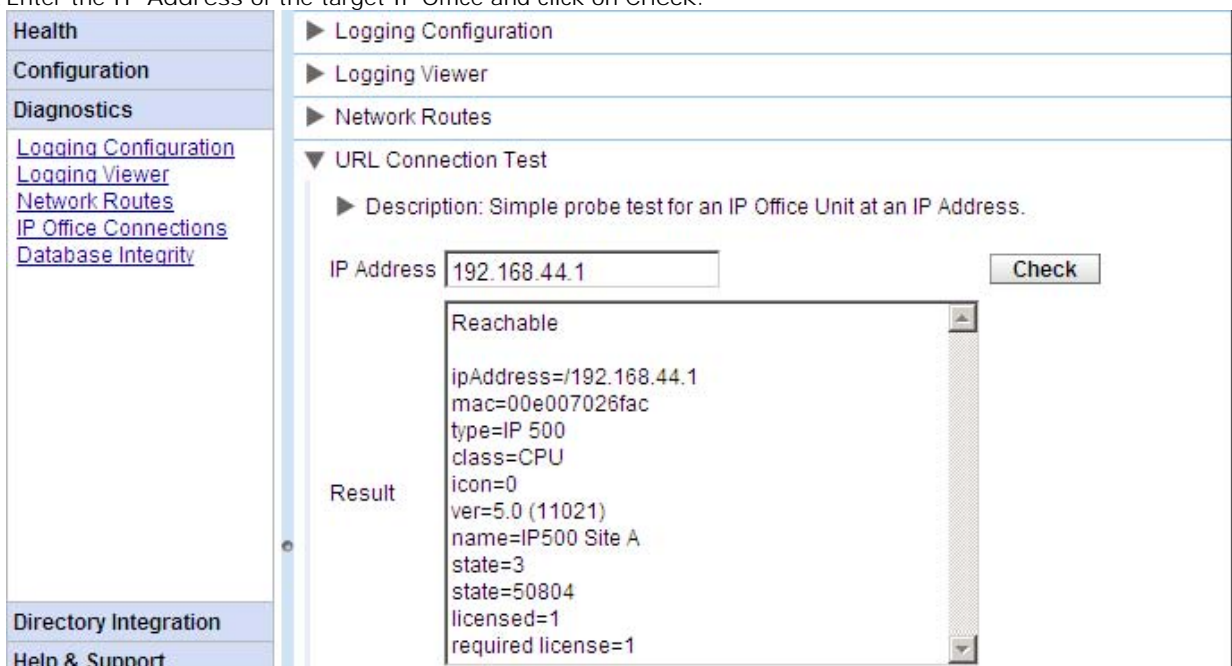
Enter the IP Address of the target IP Office and click on Check.

Health
Configuration
Diagnostics
Logging Configuration
Logging Viewer
Network Routes
IP Office Connections
Database Integrity
Directory Integration
Help & Support

▶ Logging Configuration
▶ Logging Viewer
▶ Network Routes
▼ URL Connection Test
▶ Description: Simple probe test for an IP Office Unit at an IP Address.

IP Address 192.168.44.1 Check

Result
Reachable

ipAddress=/192.168.44.1
mac=00e007026fac
type=IP 500
class=CPU
icon=0
ver=5.0 (11021)
name=IP500 Site A
state=3
state=50804
licensed=1
required license=1